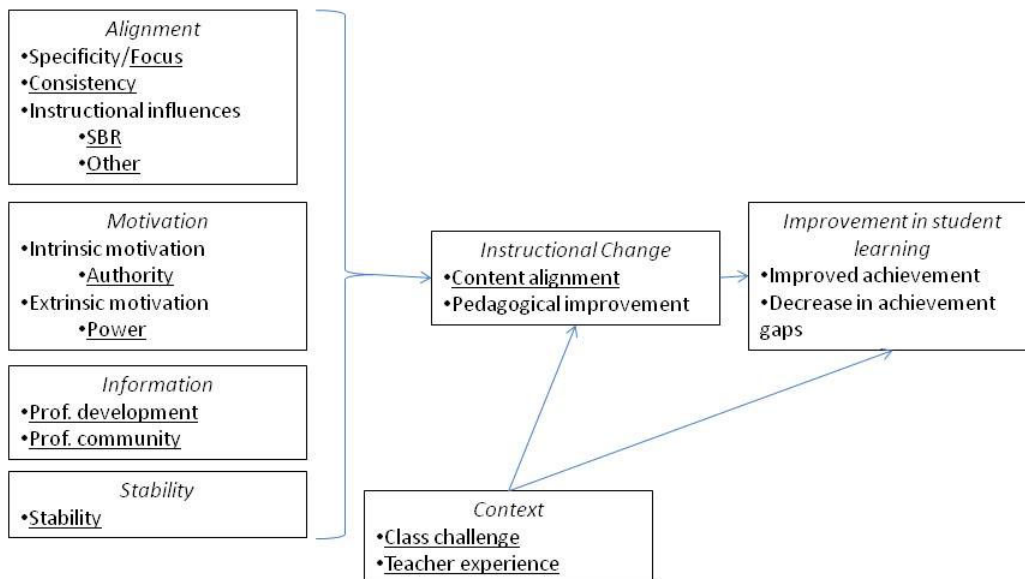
Alignment
•Specificity/Focus
•Consistency
•Instructional influences
•SBR
•Other

Motivation
•Intrinsic motivation
•Authority
•Extrinsic motivation
•Power

Information
•Prof. development
•Prof. community

Stability
•Stability

Instructional Change
•Content alignment
•Pedagogical improvement

Improvement in student learning
•Improved achievement
•Decrease in achievement gaps

Context
•Class challenge
•Teacher experience